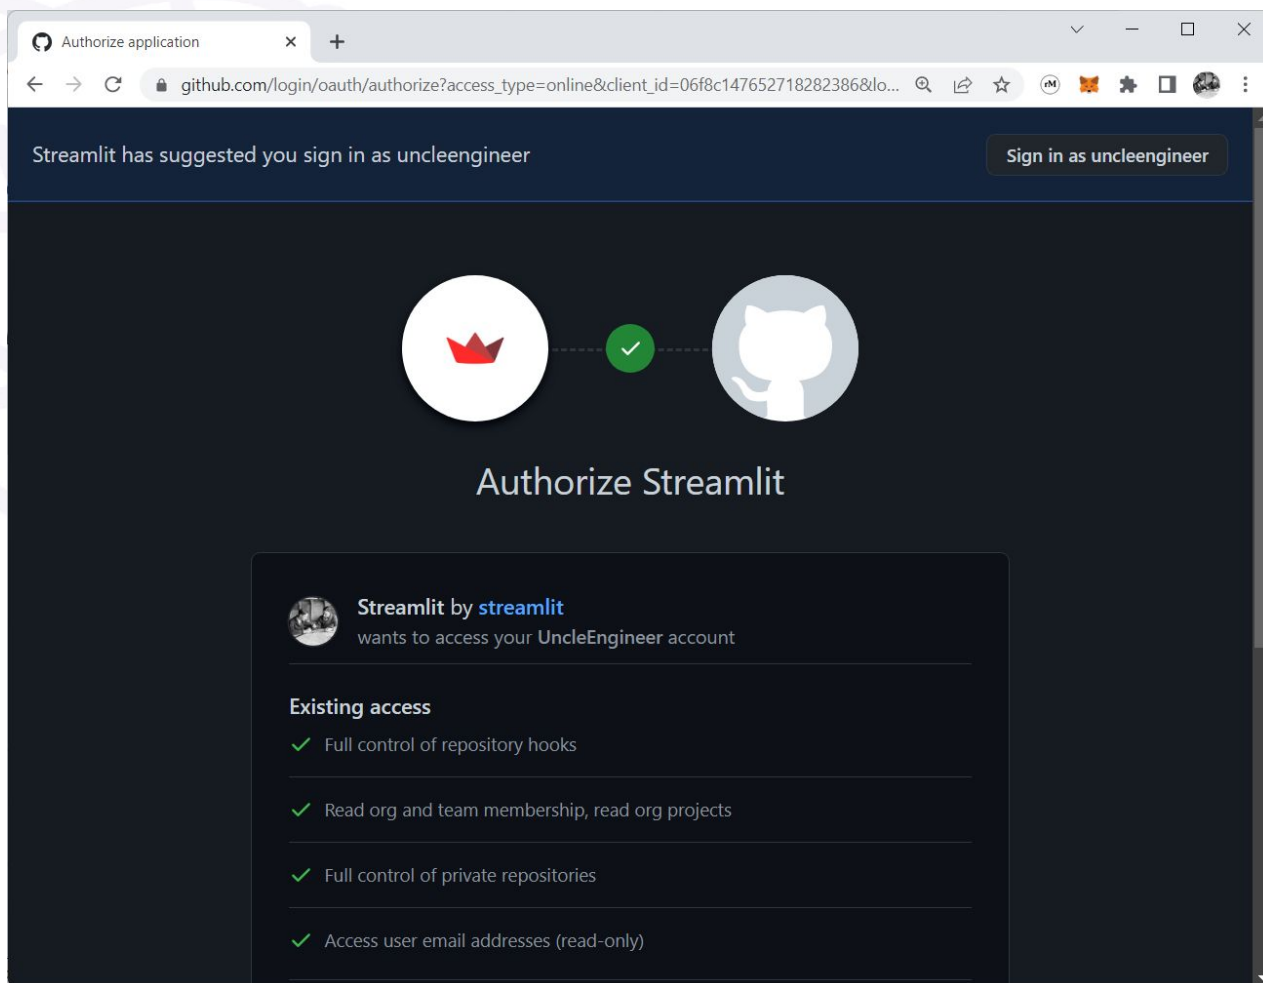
Authorize application

github.com/login/oauth/authorize?access_type=online&client_id=06f8c147652718282386&lo...

Streamlit has suggested you sign in as uncleengineer

Sign in as uncleengineer

Authorize Streamlit

Streamlit by streamlit
wants to access your UncleEngineer account

Existing access

Full control of repository hooks

Read org and team membership, read org projects

Full control of private repositories

Access user email addresses (read-only)